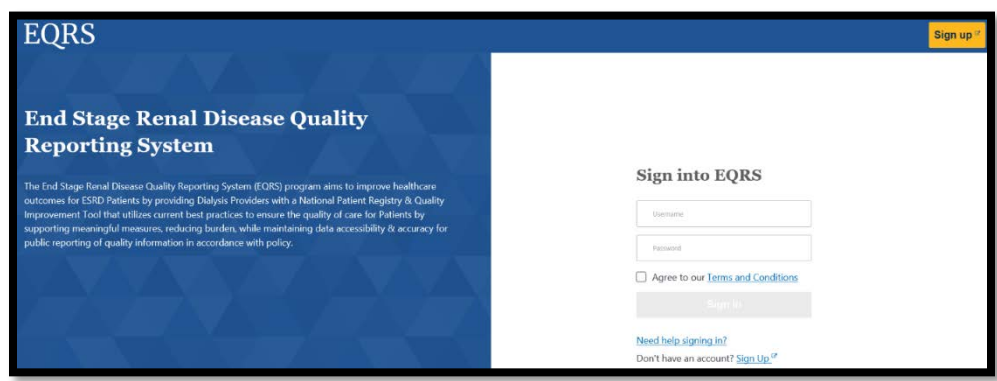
EQRS

Sign up

End Stage Renal Disease Quality Reporting System

The End Stage Renal Disease Quality Reporting System (EQRS) program aims to improve healthcare outcomes for ESRD Patients by providing Dialysis Providers with a National Patient Registry & Quality Improvement Tool that utilizes current best practices to ensure the quality of care for Patients by supporting meaningful measures, reducing burden, while maintaining data accessibility & accuracy for public reporting of quality information in accordance with policy.

Sign into EQRS

Username

Password

Agree to our Terms and Conditions

Sign In

Need help signing in?

Don't have an account? Sign Up